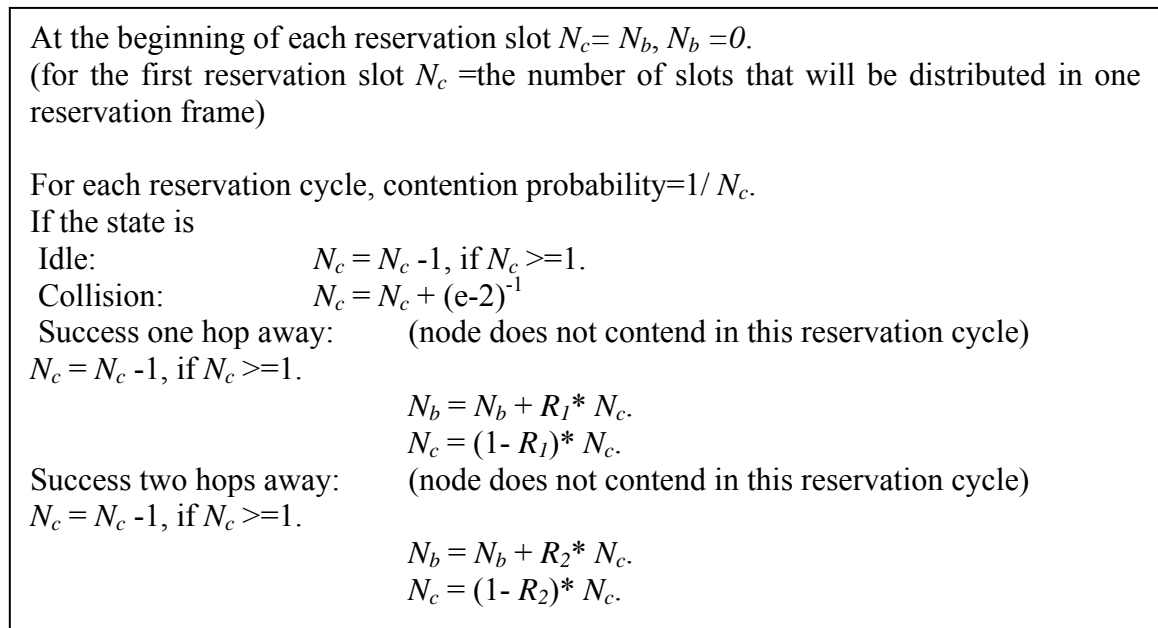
At the beginning of each reservation slot $N_c= N_b$, $N_b =0$.
(for the first reservation slot $N_c$ =the number of slots that will be distributed in one reservation frame)

For each reservation cycle, contention probability=1/ $N_c$.
If the state is
Idle: $N_c = N_c$ -1, if $N_c$ >=1.
Collision: $N_c = N_c + (e-2)^{-1}$
Success one hop away: (node does not contend in this reservation cycle)
$N_c = N_c$ -1, if $N_c$ >=1.
$N_b = N_b + R_1 * N_c$.
$N_c = (1- R_1) * N_c$.
Success two hops away: (node does not contend in this reservation cycle)
$N_c = N_c$ -1, if $N_c$ >=1.
$N_b = N_b + R_2 * N_c$.
$N_c = (1- R_2) * N_c$.